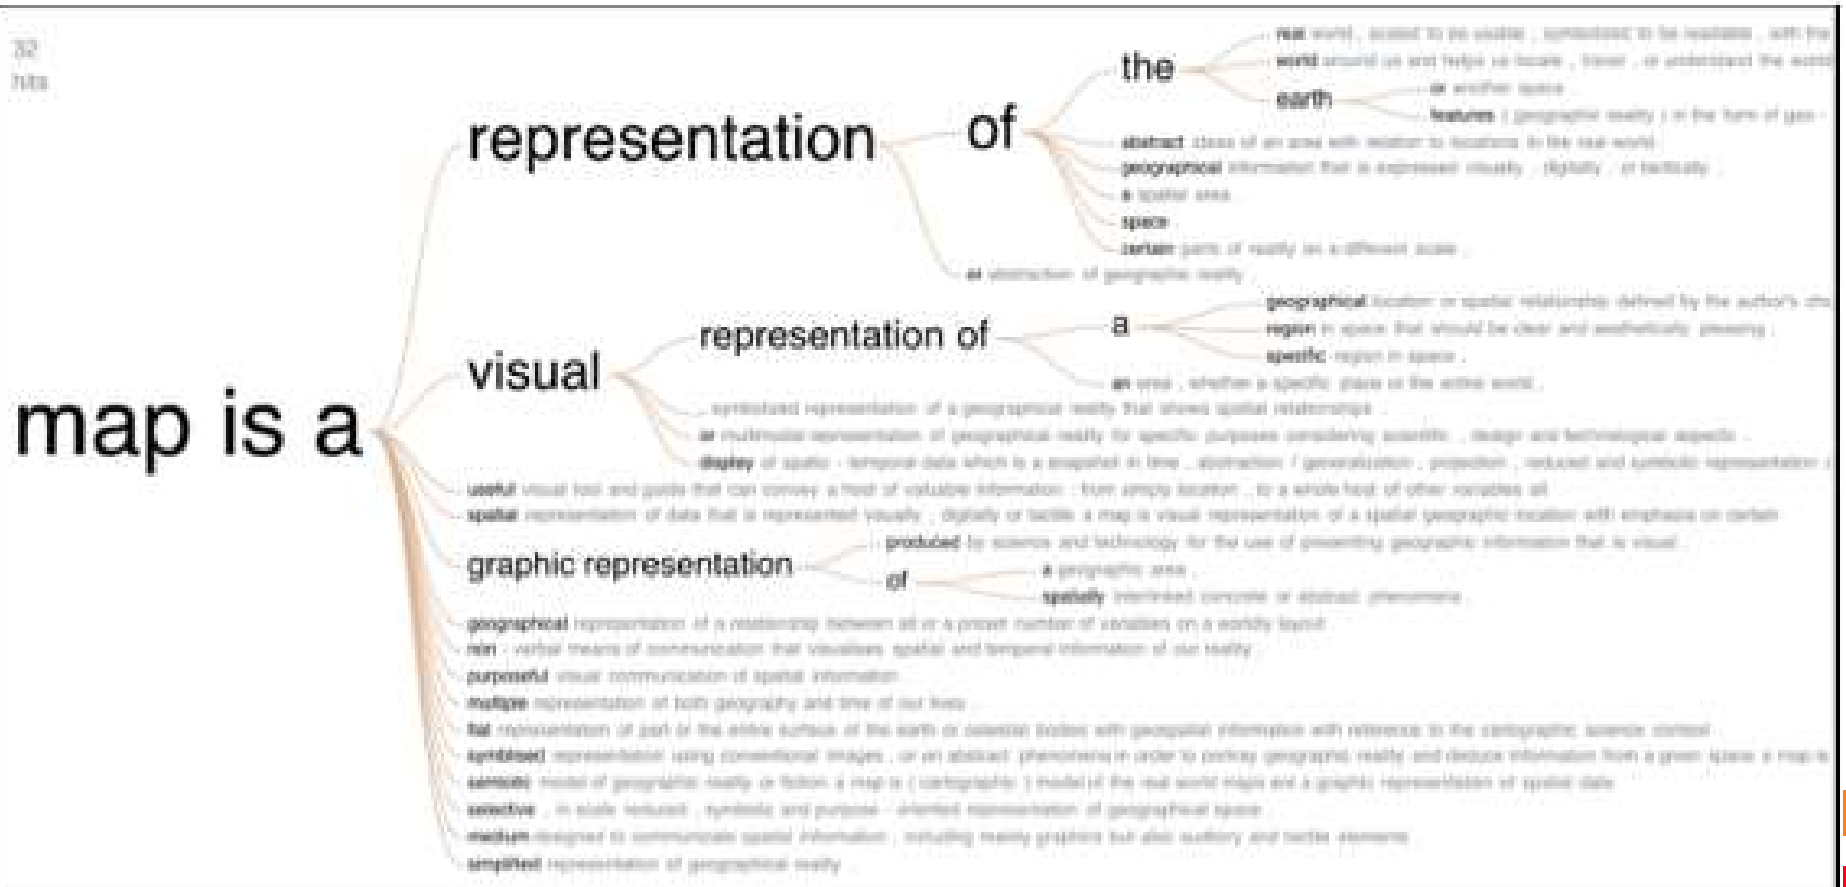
32 hits

map is a

representation of the real world , scaled to be usable , symbolized to be readable , with the
world around us and helps us locate , travel , or understand the world
earth or another space
features ( geographic reality ) in the form of geo -
abstract class of an area with relation to locations in the real world
geographical information that is expressed visually , digitally , or tactically
a spatial area
space
certain parts of reality on a different scale
an abstraction of geographic reality

visual representation of a geographical location or spatial relationship defined by the author's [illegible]
region in space that should be clear and aesthetically pleasing
specific region in space
an area , whether a specific place or the entire world
, symbolized representation of a geographical reality that shows spatial relationships
or multimodal representation of geographical reality for specific purposes considering scientific , design and technological aspects
display of spatio - temporal data which is a snapshot in time , abstraction / generalization , projection , reduced and symbolic representation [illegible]

useful visual tool and guide that can convey a host of valuable information : from simply location , to a whole host of other variables all
spatial representation of data that is represented visually , digitally or tactile a map is visual representation of a spatial geographic location with emphasis on certain

graphic representation produced by science and technology for the use of presenting geographic information that is visual
of a geographic area
spatially interlinked concrete or abstract phenomena

geographical representation of a relationship between all or a preset number of variables on a worldly layout
non - verbal means of communication that visualises spatial and temporal information of our reality
purposeful visual communication of spatial information
multiple representation of both geography and time of our lives
flat representation of part or the entire surface of the earth or celestial bodies with geospatial information with reference to the cartographic science context
symbol(ised) representation using conventional images , or an abstract phenomena in order to portray geographic reality and deduce information from a given space a map is
semiotic model of geographic reality or fiction a map is ( cartographic ) model of the real world maps are a graphic representation of spatial data
selective , in scale reduced , symbolic and purpose - oriented representation of geographical space
medium designed to communicate spatial information , including mainly graphics but also auditory and tactile elements
simplified representation of geographical reality